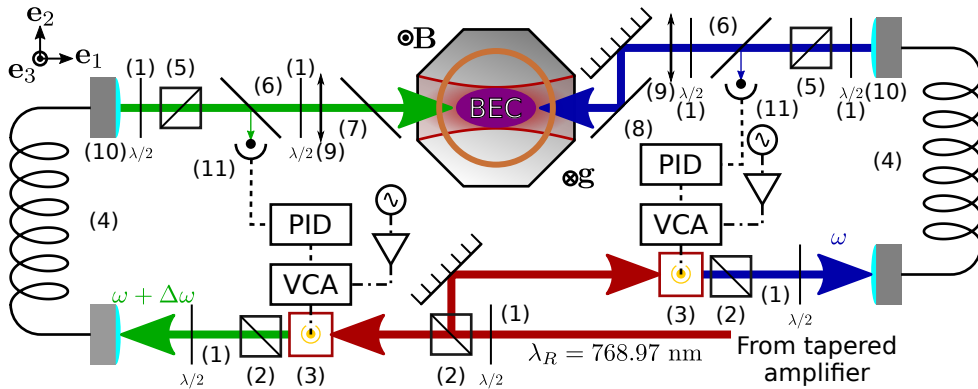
$\mathbf{e}_2$
$\mathbf{e}_3$ $\mathbf{e}_1$
$\odot\mathbf{B}$
(1) (5) (6) (1) (7)
(10) $\lambda/2$ $\lambda/2$ (9)
BEC
(9) (6) (5)
$\lambda/2$ (10)
(1) (1)
(8) (11)
(11)
$\otimes\mathbf{g}$
PID
PID
(4)
(4)
VCA
VCA
$\omega$
$\omega + \Delta\omega$
(3) (2)
(1)
(1) $\lambda/2$
(1)
$\lambda/2$
(2) (3) (2) $\lambda/2$
$\lambda_R = 768.97$ nm
From tapered amplifier